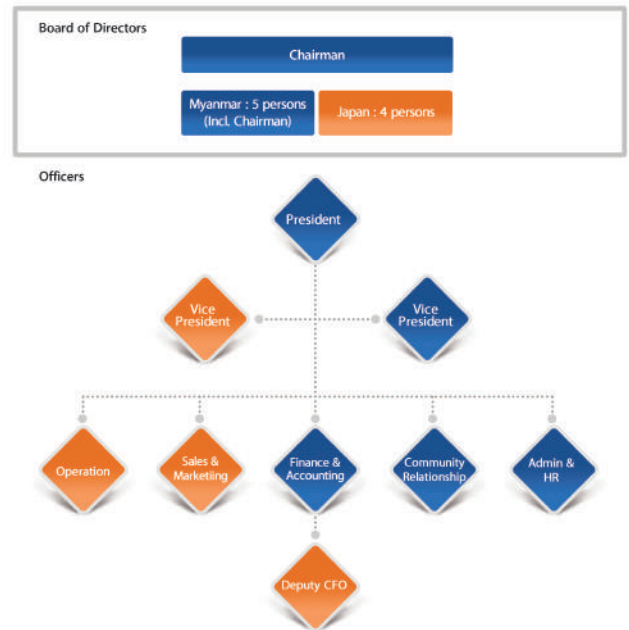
Board of Directors

Chairman

Myanmar : 5 persons (Incl. Chairman)

Japan : 4 persons

Officers

President

Vice President

Vice President

Operation

Sales & Marketing

Finance & Accounting

Community Relationship

Admin & HR

Deputy CFO